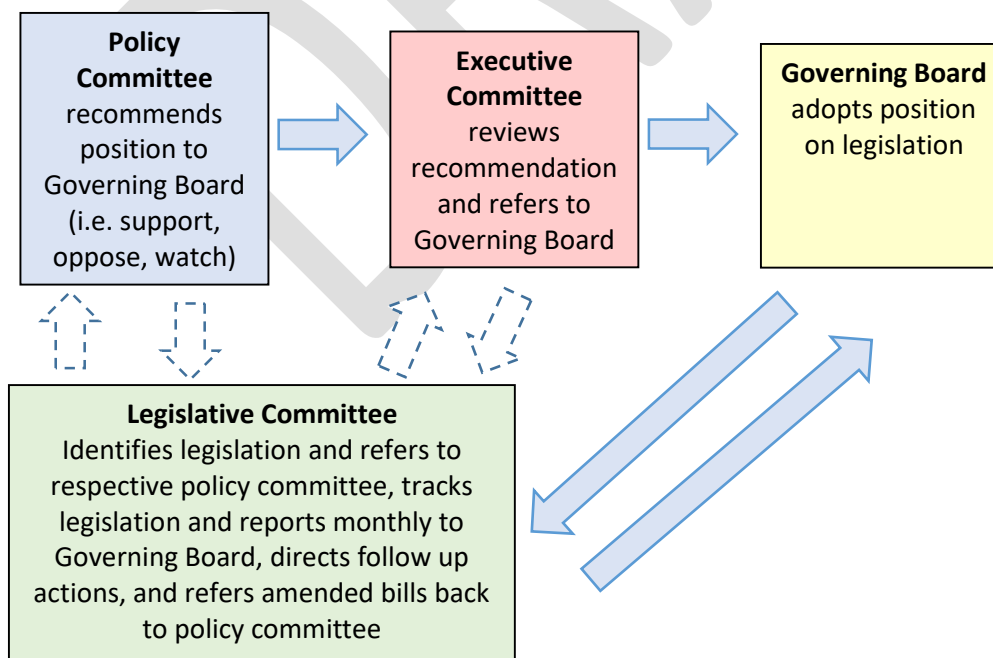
**Policy Committee** recommends position to Governing Board (i.e. support, oppose, watch)

**Executive Committee** reviews recommendation and refers to Governing Board

**Governing Board** adopts position on legislation

**Legislative Committee**
Identifies legislation and refers to respective policy committee, tracks legislation and reports monthly to Governing Board, directs follow up actions, and refers amended bills back to policy committee